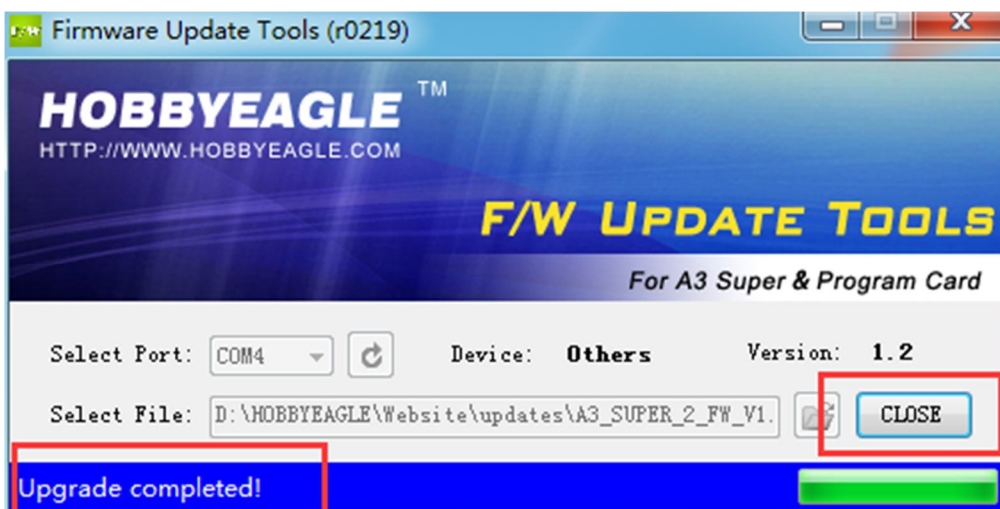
Firmware Update Tools (r0219)

HOBBYEAGLE ™
HTTP://WWW.HOBBYEAGLE.COM

F/W UPDATE TOOLS
For A3 Super & Program Card

Select Port: COM4
Device: Others
Version: 1.2

Select File: D:\HOBBYEAGLE\Website\updates\A3_SUPER_2_FW_V1.

CLOSE

Upgrade completed!